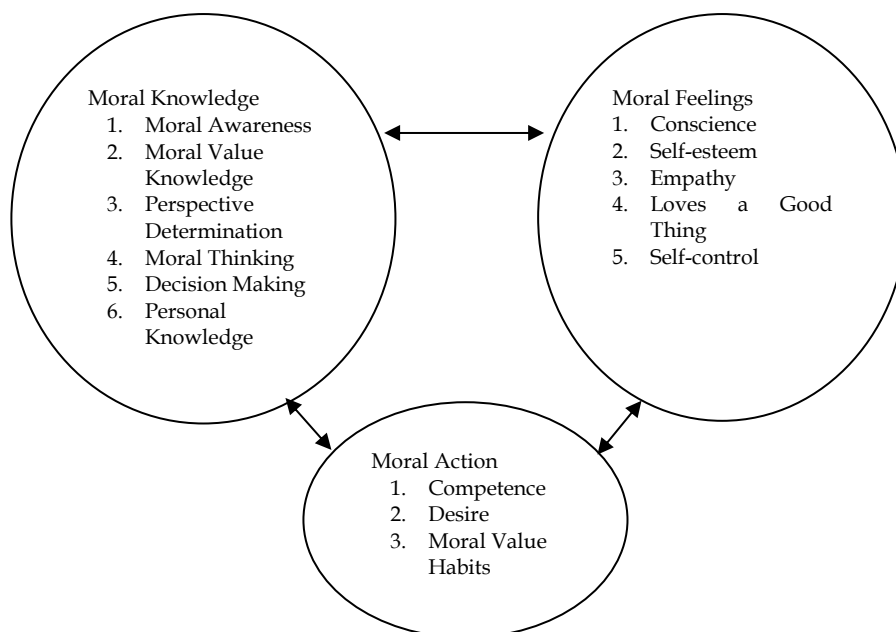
Moral Knowledge
1. Moral Awareness
2. Moral Value Knowledge
3. Perspective Determination
4. Moral Thinking
5. Decision Making
6. Personal Knowledge

Moral Feelings
1. Conscience
2. Self-esteem
3. Empathy
4. Loves a Good Thing
5. Self-control

Moral Action
1. Competence
2. Desire
3. Moral Value Habits